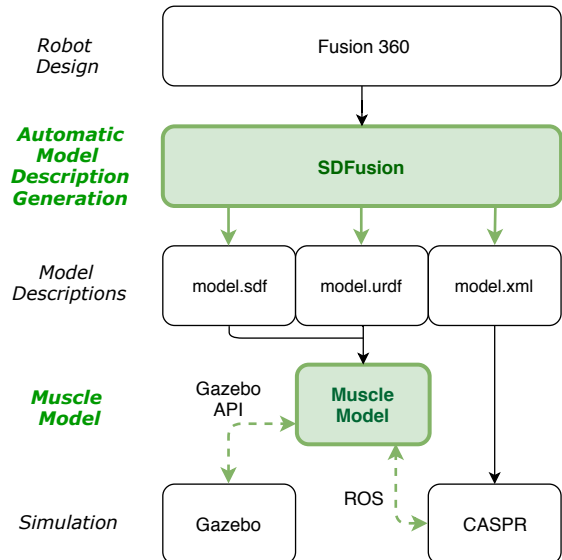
Robot Design

Fusion 360

Automatic Model Description Generation

SDFusion

Model Descriptions

model.sdf

model.urdf

model.xml

Muscle Model

Gazebo API

Muscle Model

ROS

Simulation

Gazebo

CASPR